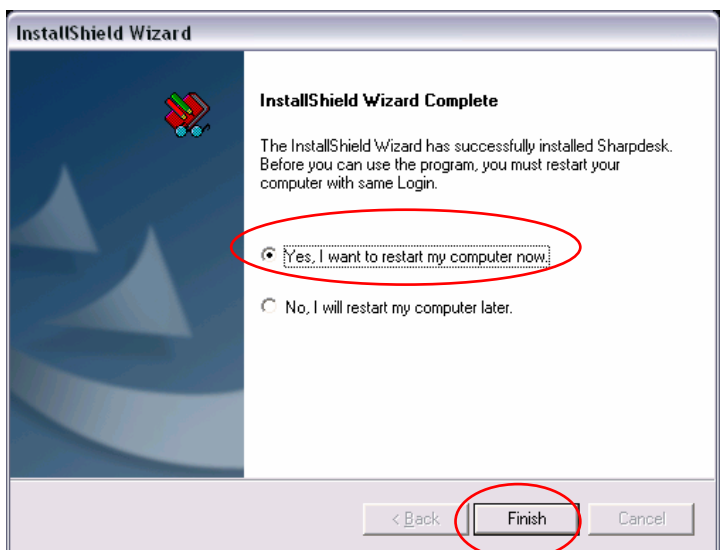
InstallShield Wizard

InstallShield Wizard Complete

The InstallShield Wizard has successfully installed Sharpdesk. Before you can use the program, you must restart your computer with same Login.

Yes, I want to restart my computer now.

No, I will restart my computer later.

< Back

Finish

Cancel